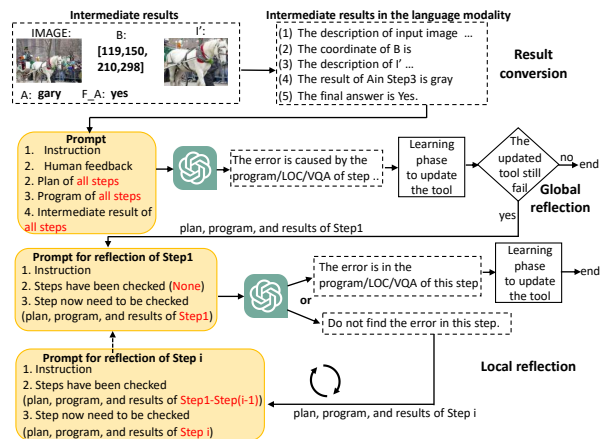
Intermediate results

IMAGE:

B: [119,150, 210,298]

I':

A: gary

F_A: yes

Intermediate results in the language modality

(1) The description of input image ...
(2) The coordinate of B is
(3) The description of I' ...
(4) The result of Ain Step3 is gray
(5) The final answer is Yes.

Result conversion

Prompt
1. Instruction
2. Human feedback
2. Plan of all steps
3. Program of all steps
4. Intermediate result of all steps

The error is caused by the program/LOC/VQA of step ..

Learning phase to update the tool

The updated tool still fail

no

end

yes

Global reflection

plan, program, and results of Step1

Prompt for reflection of Step1
1. Instruction
2. Steps have been checked (None)
3. Step now need to be checked (plan, program, and results of Step1)

The error is in the program/LOC/VQA of this step

Learning phase to update the tool

end

or

Do not find the error in this step.

Prompt for reflection of Step i
1. Instruction
2. Steps have been checked (plan, program, and results of Step1-Step(i-1))
3. Step now need to be checked (plan, program, and results of Step i)

Local reflection

plan, program, and results of Step i